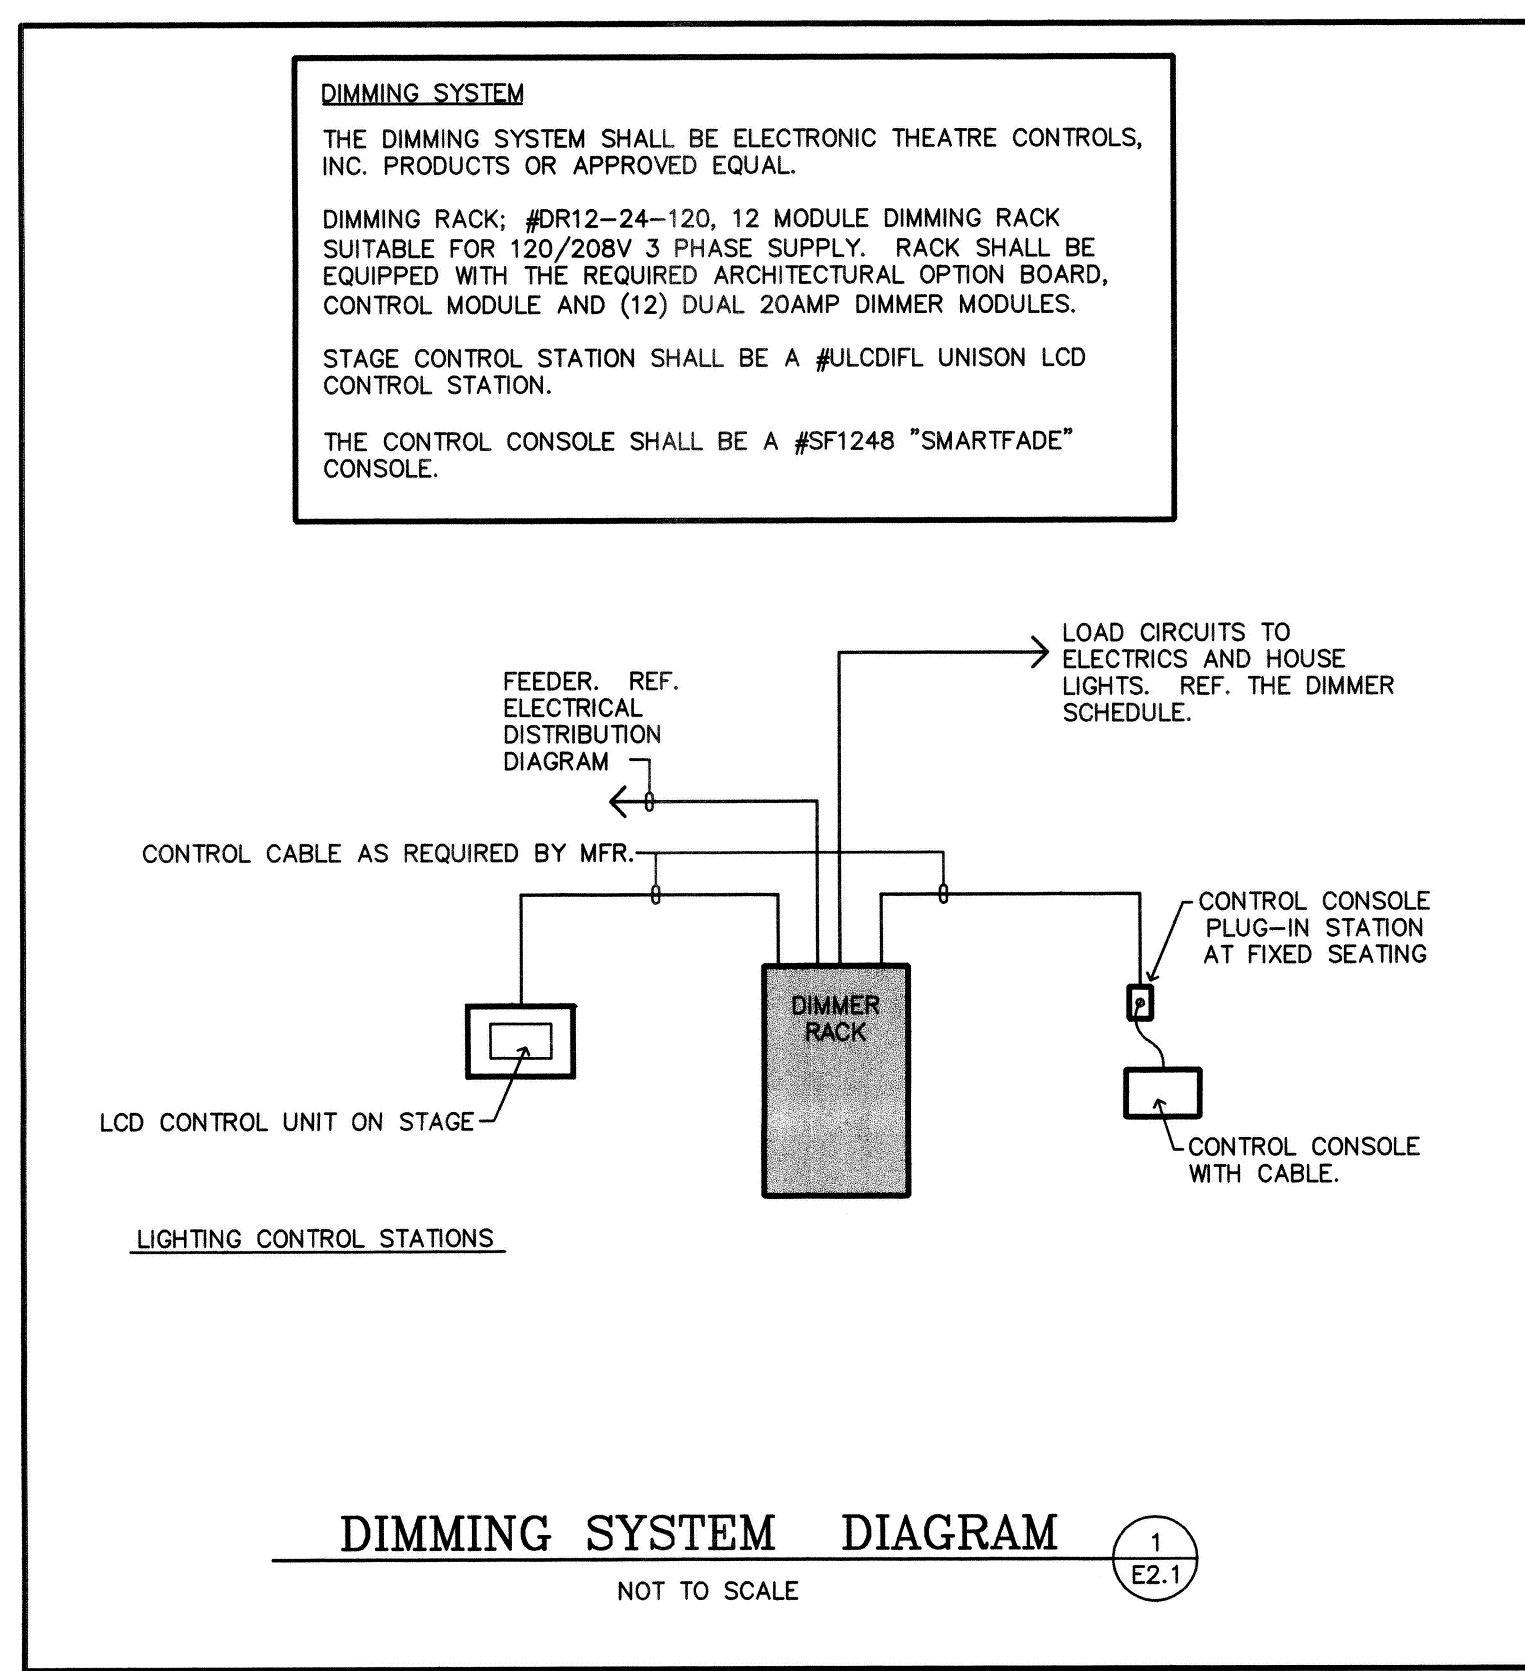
DIMMING SYSTEM

THE DIMMING SYSTEM SHALL BE ELECTRONIC THEATRE CONTROLS, INC. PRODUCTS OR APPROVED EQUAL.

DIMMING RACK; #DR12–24–120, 12 MODULE DIMMING RACK SUITABLE FOR 120/208V 3 PHASE SUPPLY. RACK SHALL BE EQUIPPED WITH THE REQUIRED ARCHITECTURAL OPTION BOARD, CONTROL MODULE AND (12) DUAL 20AMP DIMMER MODULES.

STAGE CONTROL STATION SHALL BE A #ULCDIFL UNISON LCD CONTROL STATION.

THE CONTROL CONSOLE SHALL BE A #SF1248 "SMARTFADE" CONSOLE.

LOAD CIRCUITS TO ELECTRICS AND HOUSE LIGHTS. REF. THE DIMMER SCHEDULE.

FEEDER. REF. ELECTRICAL DISTRIBUTION DIAGRAM

CONTROL CABLE AS REQUIRED BY MFR.

CONTROL CONSOLE PLUG–IN STATION AT FIXED SEATING

DIMMER RACK

LCD CONTROL UNIT ON STAGE

CONTROL CONSOLE WITH CABLE.

LIGHTING CONTROL STATIONS

DIMMING SYSTEM DIAGRAM

1
E2.1

NOT TO SCALE